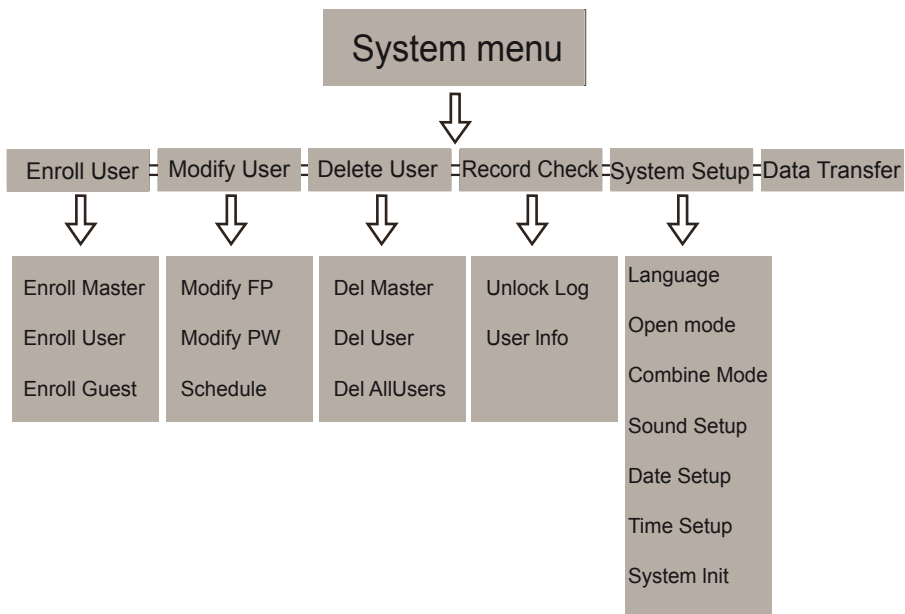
System menu

Enroll User
Modify User
Delete User
Record Check
System Setup
Data Transfer

Enroll Master
Enroll User
Enroll Guest

Modify FP
Modify PW
Schedule

Del Master
Del User
Del AllUsers

Unlock Log
User Info

Language
Open mode
Combine Mode
Sound Setup
Date Setup
Time Setup
System Init